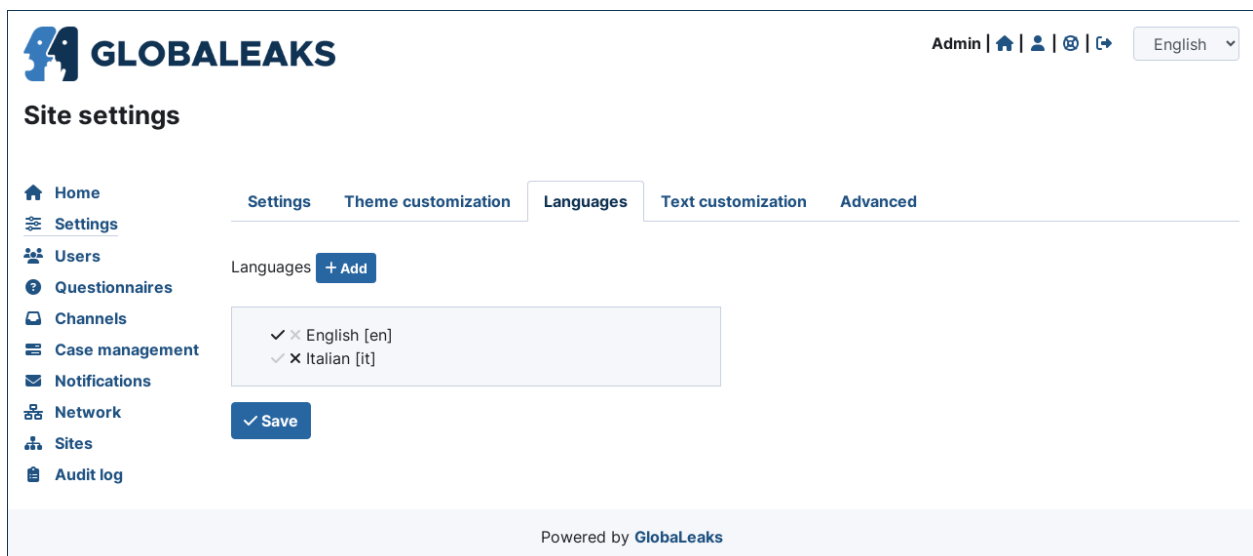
GLOBALEAKS

Admin | | | |

English

Site settings

Home
Settings
Users
Questionnaires
Channels
Case management
Notifications
Network
Sites
Audit log

Settings | Theme customization | Languages | Text customization | Advanced

Languages + Add

✓ ✕ English [en]
✓ ✕ Italian [it]

✓ Save

Powered by GlobaLeaks